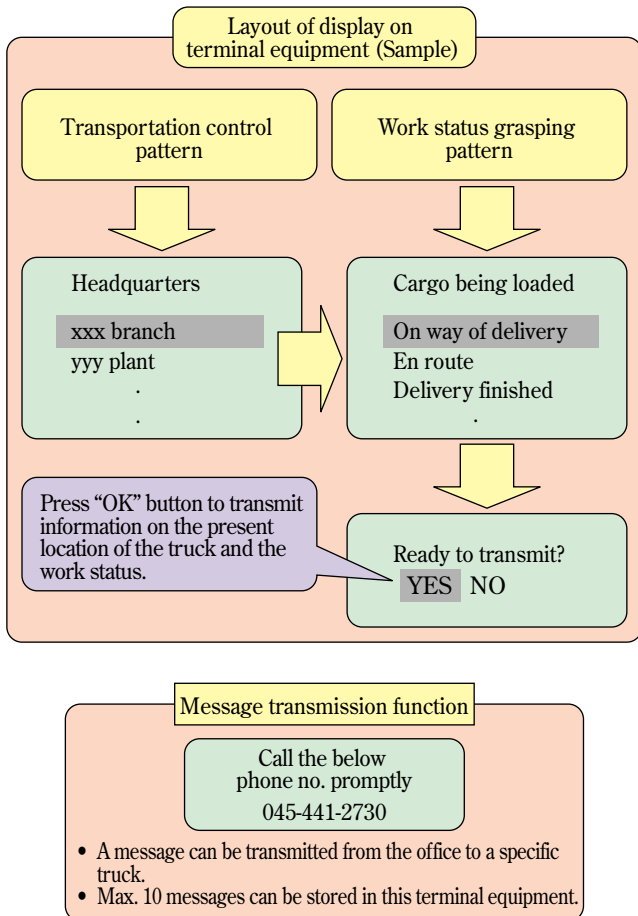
Layout of display on terminal equipment (Sample)

Transportation control pattern

Work status grasping pattern

Headquarters

xxx branch
yyy plant
.
.

Cargo being loaded

On way of delivery
En route
Delivery finished
.

Press "OK" button to transmit information on the present location of the truck and the work status.

Ready to transmit?
YES NO

Message transmission function

Call the below phone no. promptly
045-441-2730

• A message can be transmitted from the office to a specific truck.
• Max. 10 messages can be stored in this terminal equipment.